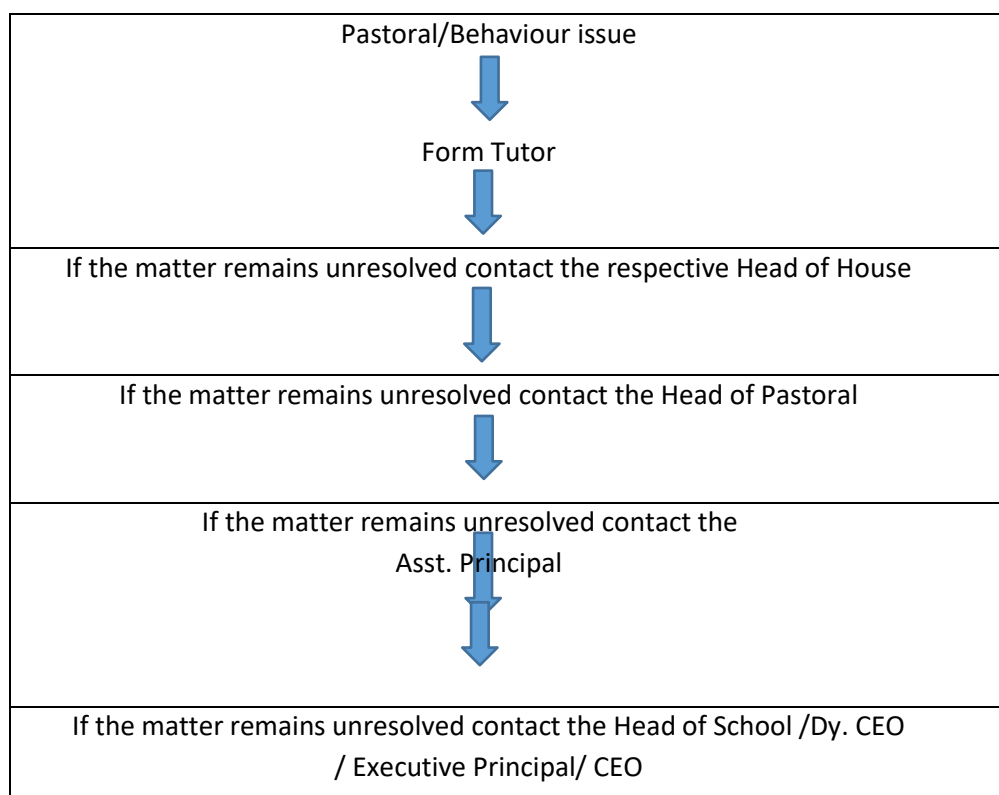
Pastoral/Behaviour issue

Form Tutor

If the matter remains unresolved contact the respective Head of House

If the matter remains unresolved contact the Head of Pastoral

If the matter remains unresolved contact the Asst. Principal

If the matter remains unresolved contact the Head of School /Dy. CEO / Executive Principal/ CEO